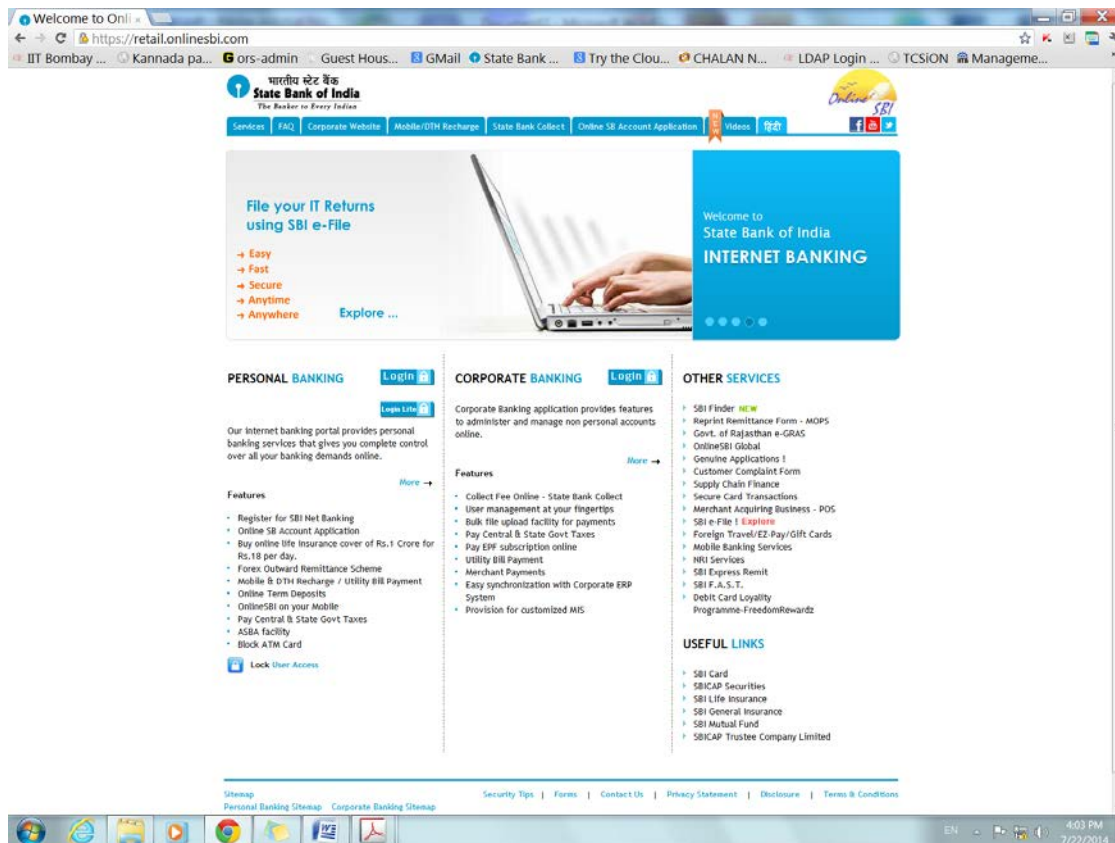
Welcome to Onli ×

https://retail.onlinesbi.com

IIT Bombay ... Kannada pa... ors-admin Guest Hous... GMail State Bank ... Try the Clou... CHALAN N... LDAP Login ... TCSiON Manageme...

भारतीय स्टेट बैंक
State Bank of India
The Banker to Every Indian

Online SBI

Services | FAQ | Corporate Website | Mobile/DTH Recharge | State Bank Collect | Online SB Account Application | NEW Videos | हिंदी

File your IT Returns using SBI e-File

→ Easy
→ Fast
→ Secure
→ Anytime
→ Anywhere

Explore ...

Welcome to
State Bank of India
INTERNET BANKING

PERSONAL BANKING

Login

Login Lite

Our internet banking portal provides personal banking services that gives you complete control over all your banking demands online.

More →

Features

- Register for SBI Net Banking
- Online SB Account Application
- Buy online life insurance cover of Rs.1 Crore for Rs.18 per day.
- Forex Outward Remittance Scheme
- Mobile & DTH Recharge / Utility Bill Payment
- Online Term Deposits
- OnlineSBI on your Mobile
- Pay Central & State Govt Taxes
- ASBA facility
- Block ATM Card

Lock User Access

CORPORATE BANKING

Login

Corporate Banking application provides features to administer and manage non personal accounts online.

More →

Features

- Collect Fee Online - State Bank Collect
- User management at your fingertips
- Bulk file upload facility for payments
- Pay Central & State Govt Taxes
- Pay EPF subscription online
- Utility Bill Payment
- Merchant Payments
- Easy synchronization with Corporate ERP System
- Provision for customized MIS

OTHER SERVICES

- SBI Finder NEW
- Reprint Remittance Form - MOPS
- Govt. of Rajasthan e-GRAS
- OnlineSBI Global
- Genuine Applications !
- Customer Complaint Form
- Supply Chain Finance
- Secure Card Transactions
- Merchant Acquiring Business - POS
- SBI e-File ! Explore
- Foreign Travel/EZ-Pay/Gift Cards
- Mobile Banking Services
- NRI Services
- SBI Express Remit
- SBI F.A.S.T.
- Debit Card Loyality Programme-FreedomRewardz

USEFUL LINKS

- SBI Card
- SBICAP Securities
- SBI Life Insurance
- SBI General Insurance
- SBI Mutual Fund
- SBICAP Trustee Company Limited

Sitemap
Personal Banking Sitemap Corporate Banking Sitemap

Security Tips | Forms | Contact Us | Privacy Statement | Disclosure | Terms & Conditions

EN 4:03 PM 7/22/2014